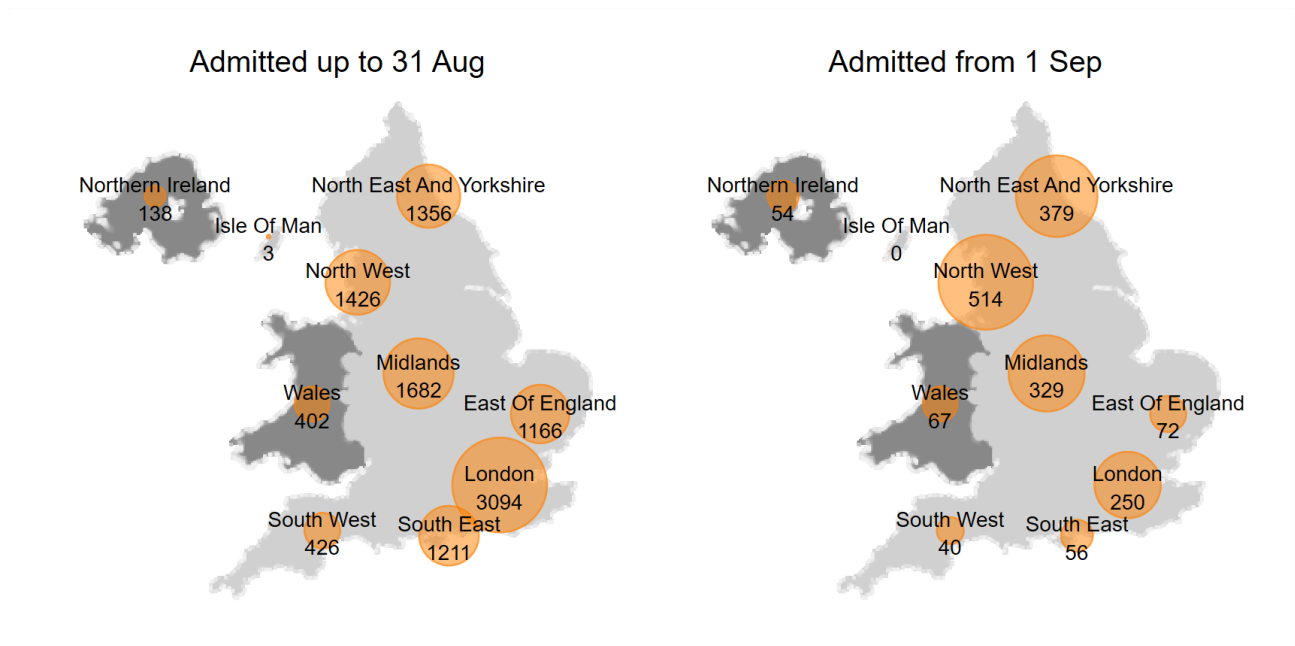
Admitted up to 31 Aug

Northern Ireland
138

Isle Of Man
3

North East And Yorkshire
1356

North West
1426

Midlands
1682

Wales
402

East Of England
1166

London
3094

South West
426

South East
1211

Admitted from 1 Sep

Northern Ireland
54

Isle Of Man
0

North East And Yorkshire
379

North West
514

Midlands
329

Wales
67

East Of England
72

London
250

South West
40

South East
56